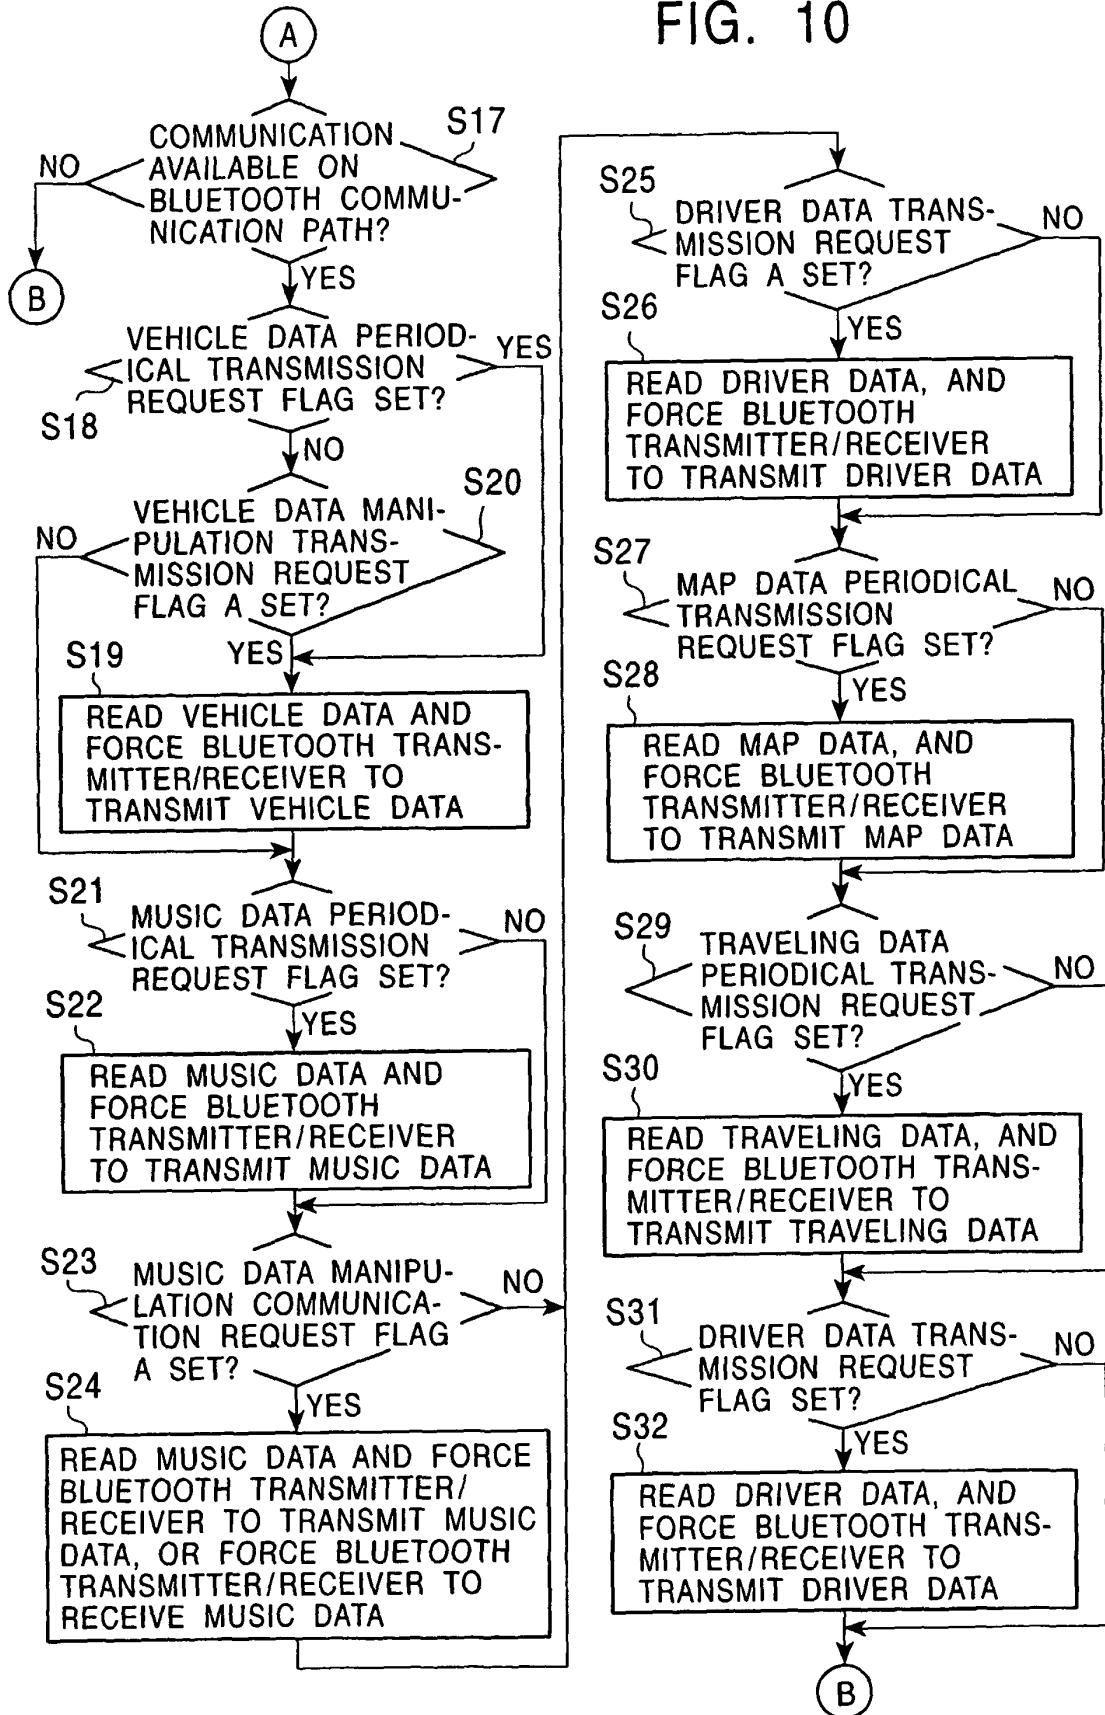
A

FIG. 10

S17
COMMUNICATION AVAILABLE ON BLUETOOTH COMMUNICATION PATH?
NO
B
YES

S18
VEHICLE DATA PERIODICAL TRANSMISSION REQUEST FLAG SET?
YES
NO

S20
VEHICLE DATA MANIPULATION TRANSMISSION REQUEST FLAG A SET?
NO
YES

S19
READ VEHICLE DATA AND FORCE BLUETOOTH TRANSMITTER/RECEIVER TO TRANSMIT VEHICLE DATA

S21
MUSIC DATA PERIODICAL TRANSMISSION REQUEST FLAG SET?
NO
YES

S22
READ MUSIC DATA AND FORCE BLUETOOTH TRANSMITTER/RECEIVER TO TRANSMIT MUSIC DATA

S23
MUSIC DATA MANIPULATION COMMUNICATION REQUEST FLAG A SET?
NO
YES

S24
READ MUSIC DATA AND FORCE BLUETOOTH TRANSMITTER/RECEIVER TO TRANSMIT MUSIC DATA, OR FORCE BLUETOOTH TRANSMITTER/RECEIVER TO RECEIVE MUSIC DATA

S25
DRIVER DATA TRANSMISSION REQUEST FLAG A SET?
NO
YES

S26
READ DRIVER DATA, AND FORCE BLUETOOTH TRANSMITTER/RECEIVER TO TRANSMIT DRIVER DATA

S27
MAP DATA PERIODICAL TRANSMISSION REQUEST FLAG SET?
NO
YES

S28
READ MAP DATA, AND FORCE BLUETOOTH TRANSMITTER/RECEIVER TO TRANSMIT MAP DATA

S29
TRAVELING DATA PERIODICAL TRANSMISSION REQUEST FLAG SET?
NO
YES

S30
READ TRAVELING DATA, AND FORCE BLUETOOTH TRANSMITTER/RECEIVER TO TRANSMIT TRAVELING DATA

S31
DRIVER DATA TRANSMISSION REQUEST FLAG SET?
NO
YES

S32
READ DRIVER DATA, AND FORCE BLUETOOTH TRANSMITTER/RECEIVER TO TRANSMIT DRIVER DATA

B